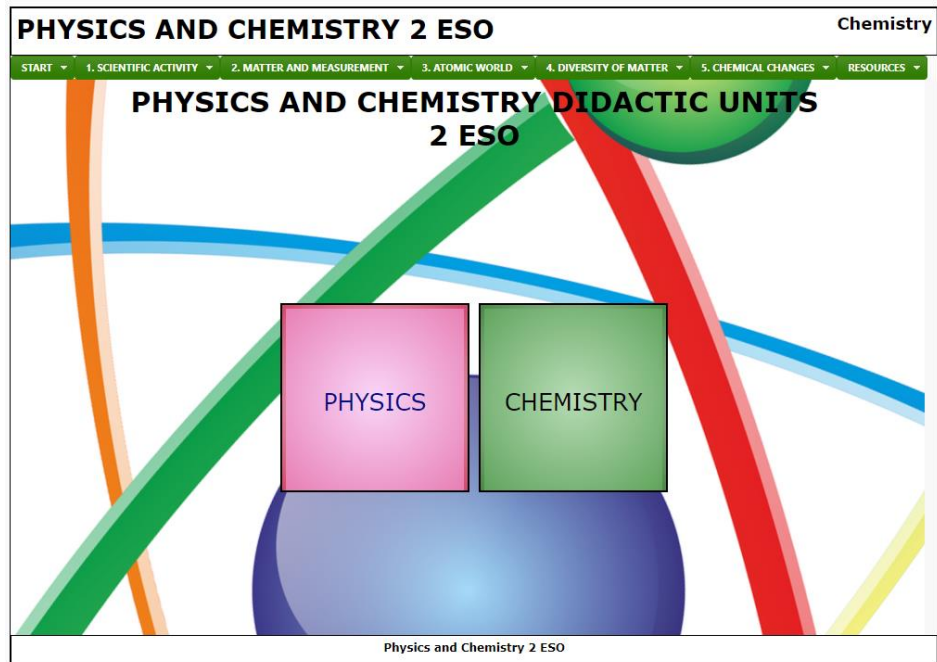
PHYSICS AND CHEMISTRY 2 ESO

Chemistry

START ▾ 1. SCIENTIFIC ACTIVITY ▾ 2. MATTER AND MEASUREMENT ▾ 3. ATOMIC WORLD ▾ 4. DIVERSITY OF MATTER ▾ 5. CHEMICAL CHANGES ▾ RESOURCES ▾

PHYSICS AND CHEMISTRY DIDACTIC UNITS 2 ESO

PHYSICS

CHEMISTRY

Physics and Chemistry 2 ESO